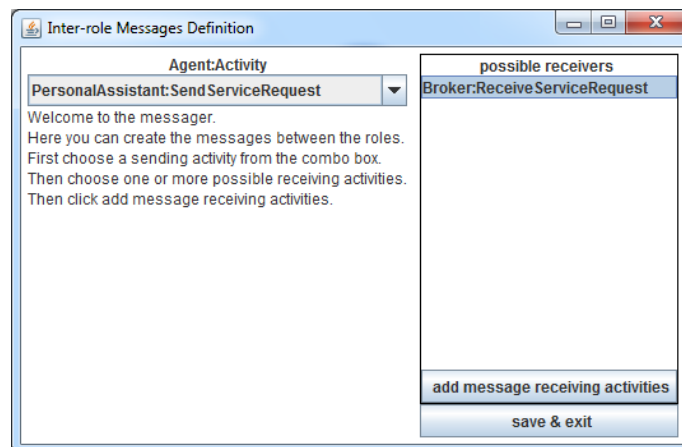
Inter-role Messages Definition

Agent:Activity

PersonalAssistant:SendServiceRequest

Welcome to the messager.
Here you can create the messages between the roles.
First choose a sending activity from the combo box.
Then choose one or more possible receiving activities.
Then click add message receiving activities.

possible receivers

Broker:ReceiveServiceRequest

add message receiving activities

save & exit